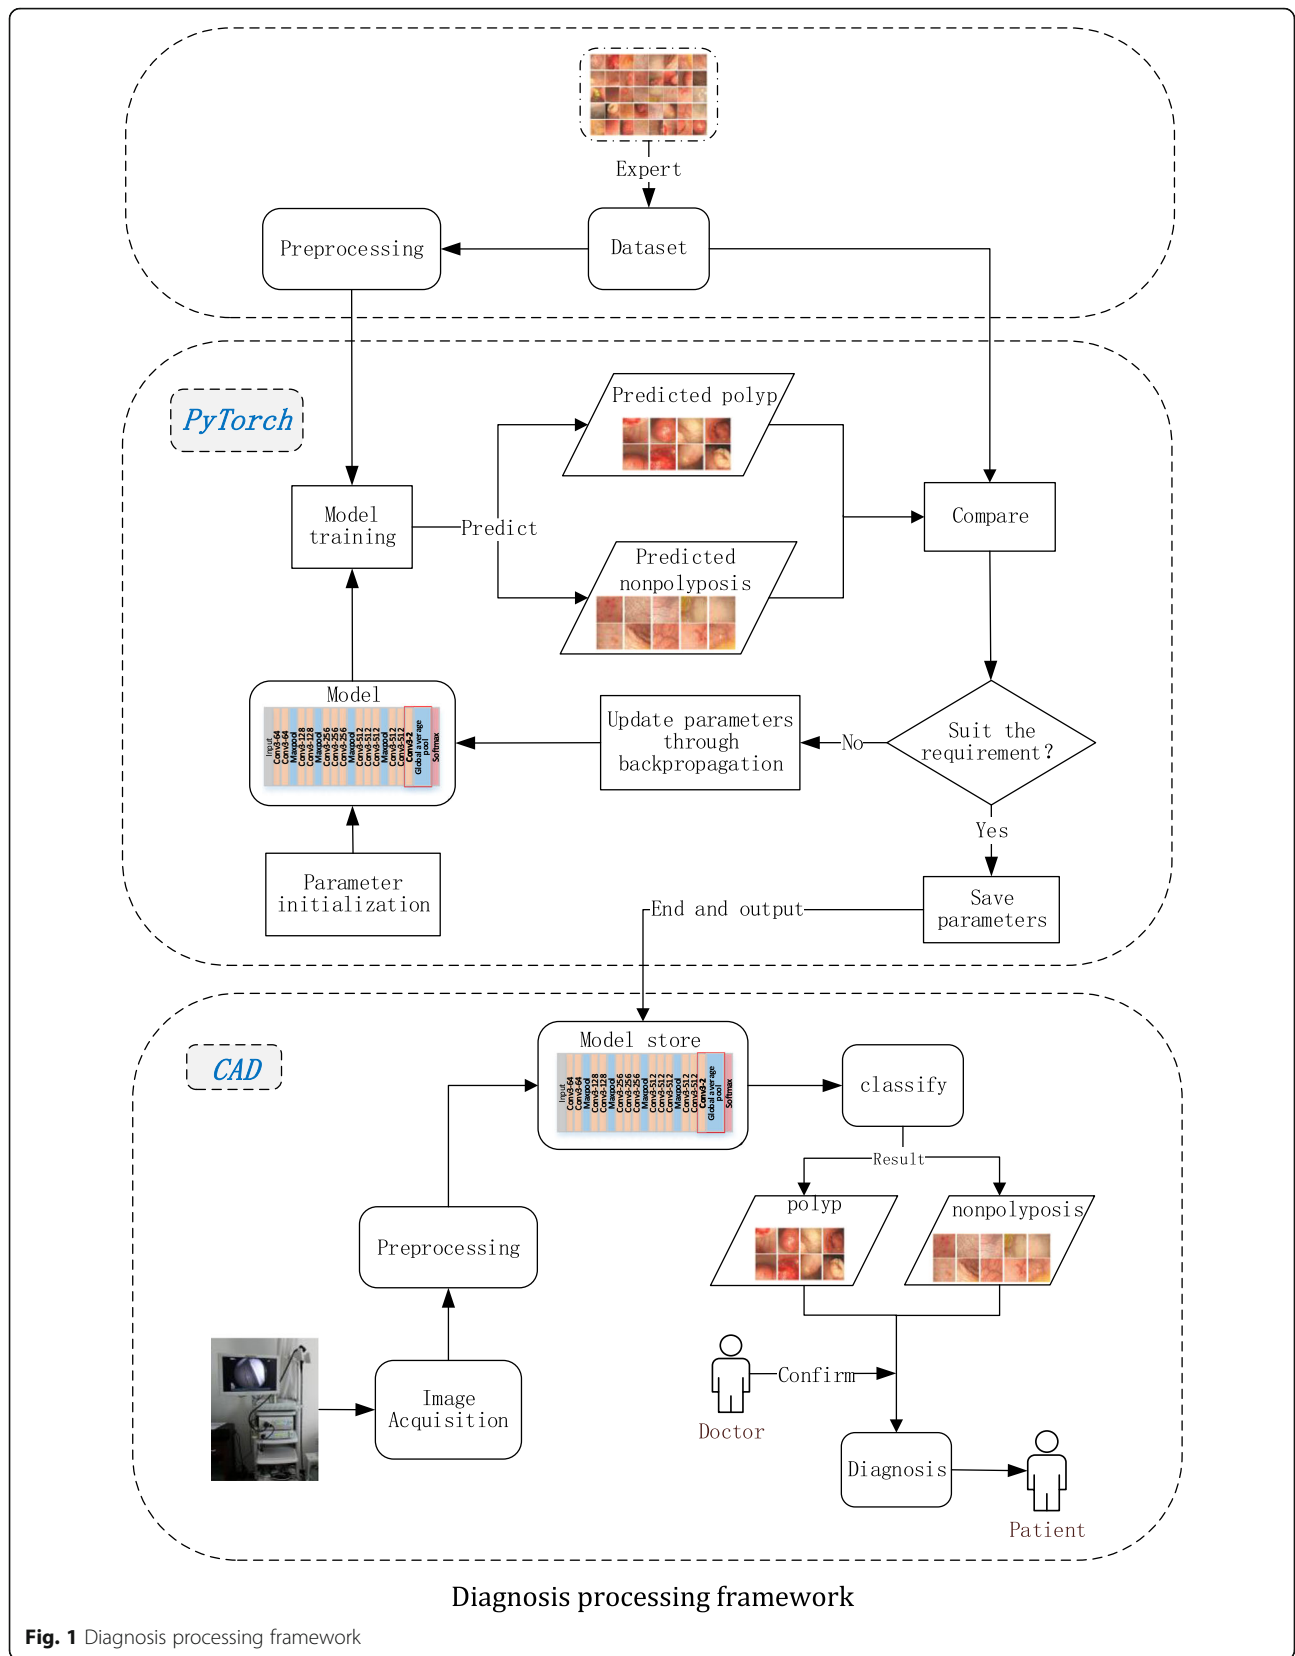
Expert

Preprocessing

Dataset

PyTorch

Predicted polyp

Model training

Predict

Compare

Predicted nonpolyposis

Model

Input Conv3-64 Conv3-64 Maxpool Conv3-128 Conv3-128 Maxpool Conv3-256 Conv3-256 Conv3-256 Maxpool Conv3-512 Conv3-512 Conv3-512 Maxpool Conv3-512 Conv3-512 Conv3-512 Conv6-2 Global average pool Softmax

Update parameters through backpropagation

No

Suit the requirement?

Yes

Parameter initialization

End and output

Save parameters

CAD

Model store

Input Conv3-64 Conv3-64 Maxpool Conv3-128 Conv3-128 Maxpool Conv3-256 Conv3-256 Conv3-256 Maxpool Conv3-512 Conv3-512 Conv3-512 Maxpool Conv3-512 Conv3-512 Conv3-512 Conv6-2 Global average pool Softmax

classify

Result

polyp

nonpolyposis

Preprocessing

Image Acquisition

Confirm

Doctor

Diagnosis

Patient

Diagnosis processing framework

Fig. 1 Diagnosis processing framework